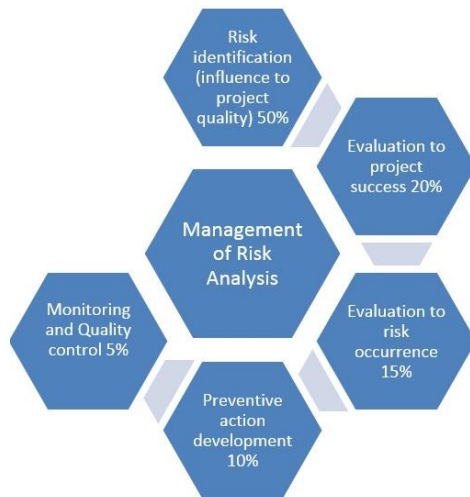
Risk identification (influence to project quality) 50%

Evaluation to project success 20%

Management of Risk Analysis

Evaluation to risk occurrence 15%

Preventive action development 10%

Monitoring and Quality control 5%